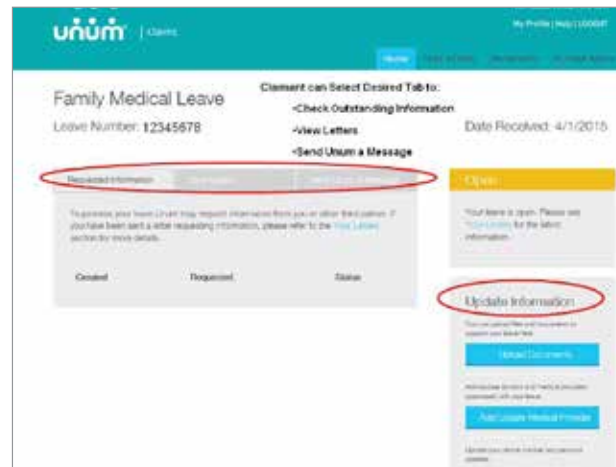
unum | Claims

My Profile | Help | LOGOUT

Home

Family Medical Leave

Leave Number: 12345678

Claiment can Select Desired Tab to:
•Check Outstanding Information
•View Letters
•Send Unum a Message

Date Received: 4/1/2015

Requested Information

To process your leave Unum may request information from you or other third parties. If you have been sent a letter requesting information, please refer to the Your Letters section for more details.

| Created | Requested | Status |
|---|---|---|

Open

Your leave is open. Please see Your Letters for the latest information.

Update Information

Upload Documents

Add/Update Medical Provider